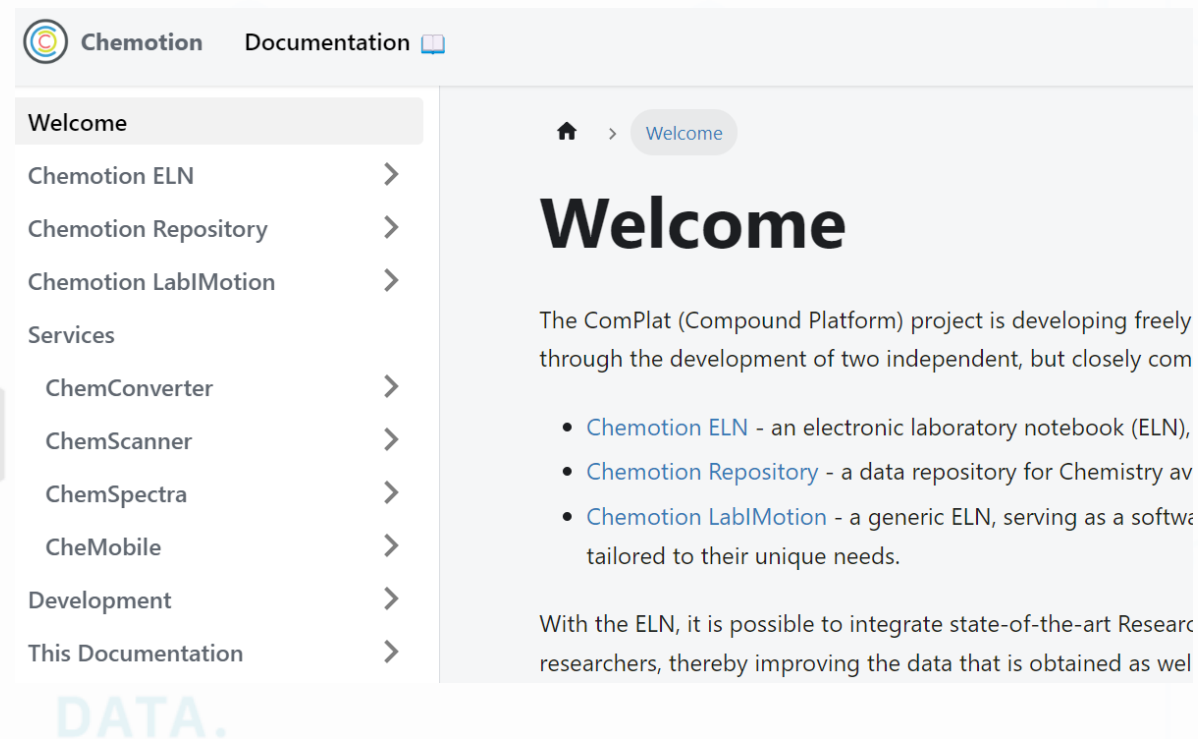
Chemotion Documentation 📖

Welcome
Chemotion ELN
Chemotion Repository
Chemotion LabIMotion
Services
ChemConverter
ChemScanner
ChemSpectra
CheMobile
Development
This Documentation

Welcome

# Welcome

The ComPlat (Compound Platform) project is developing freely through the development of two independent, but closely com

- Chemotion ELN - an electronic laboratory notebook (ELN),
- Chemotion Repository - a data repository for Chemistry av
- Chemotion LabIMotion - a generic ELN, serving as a softwa tailored to their unique needs.

With the ELN, it is possible to integrate state-of-the-art Researc researchers, thereby improving the data that is obtained as wel

DATA.